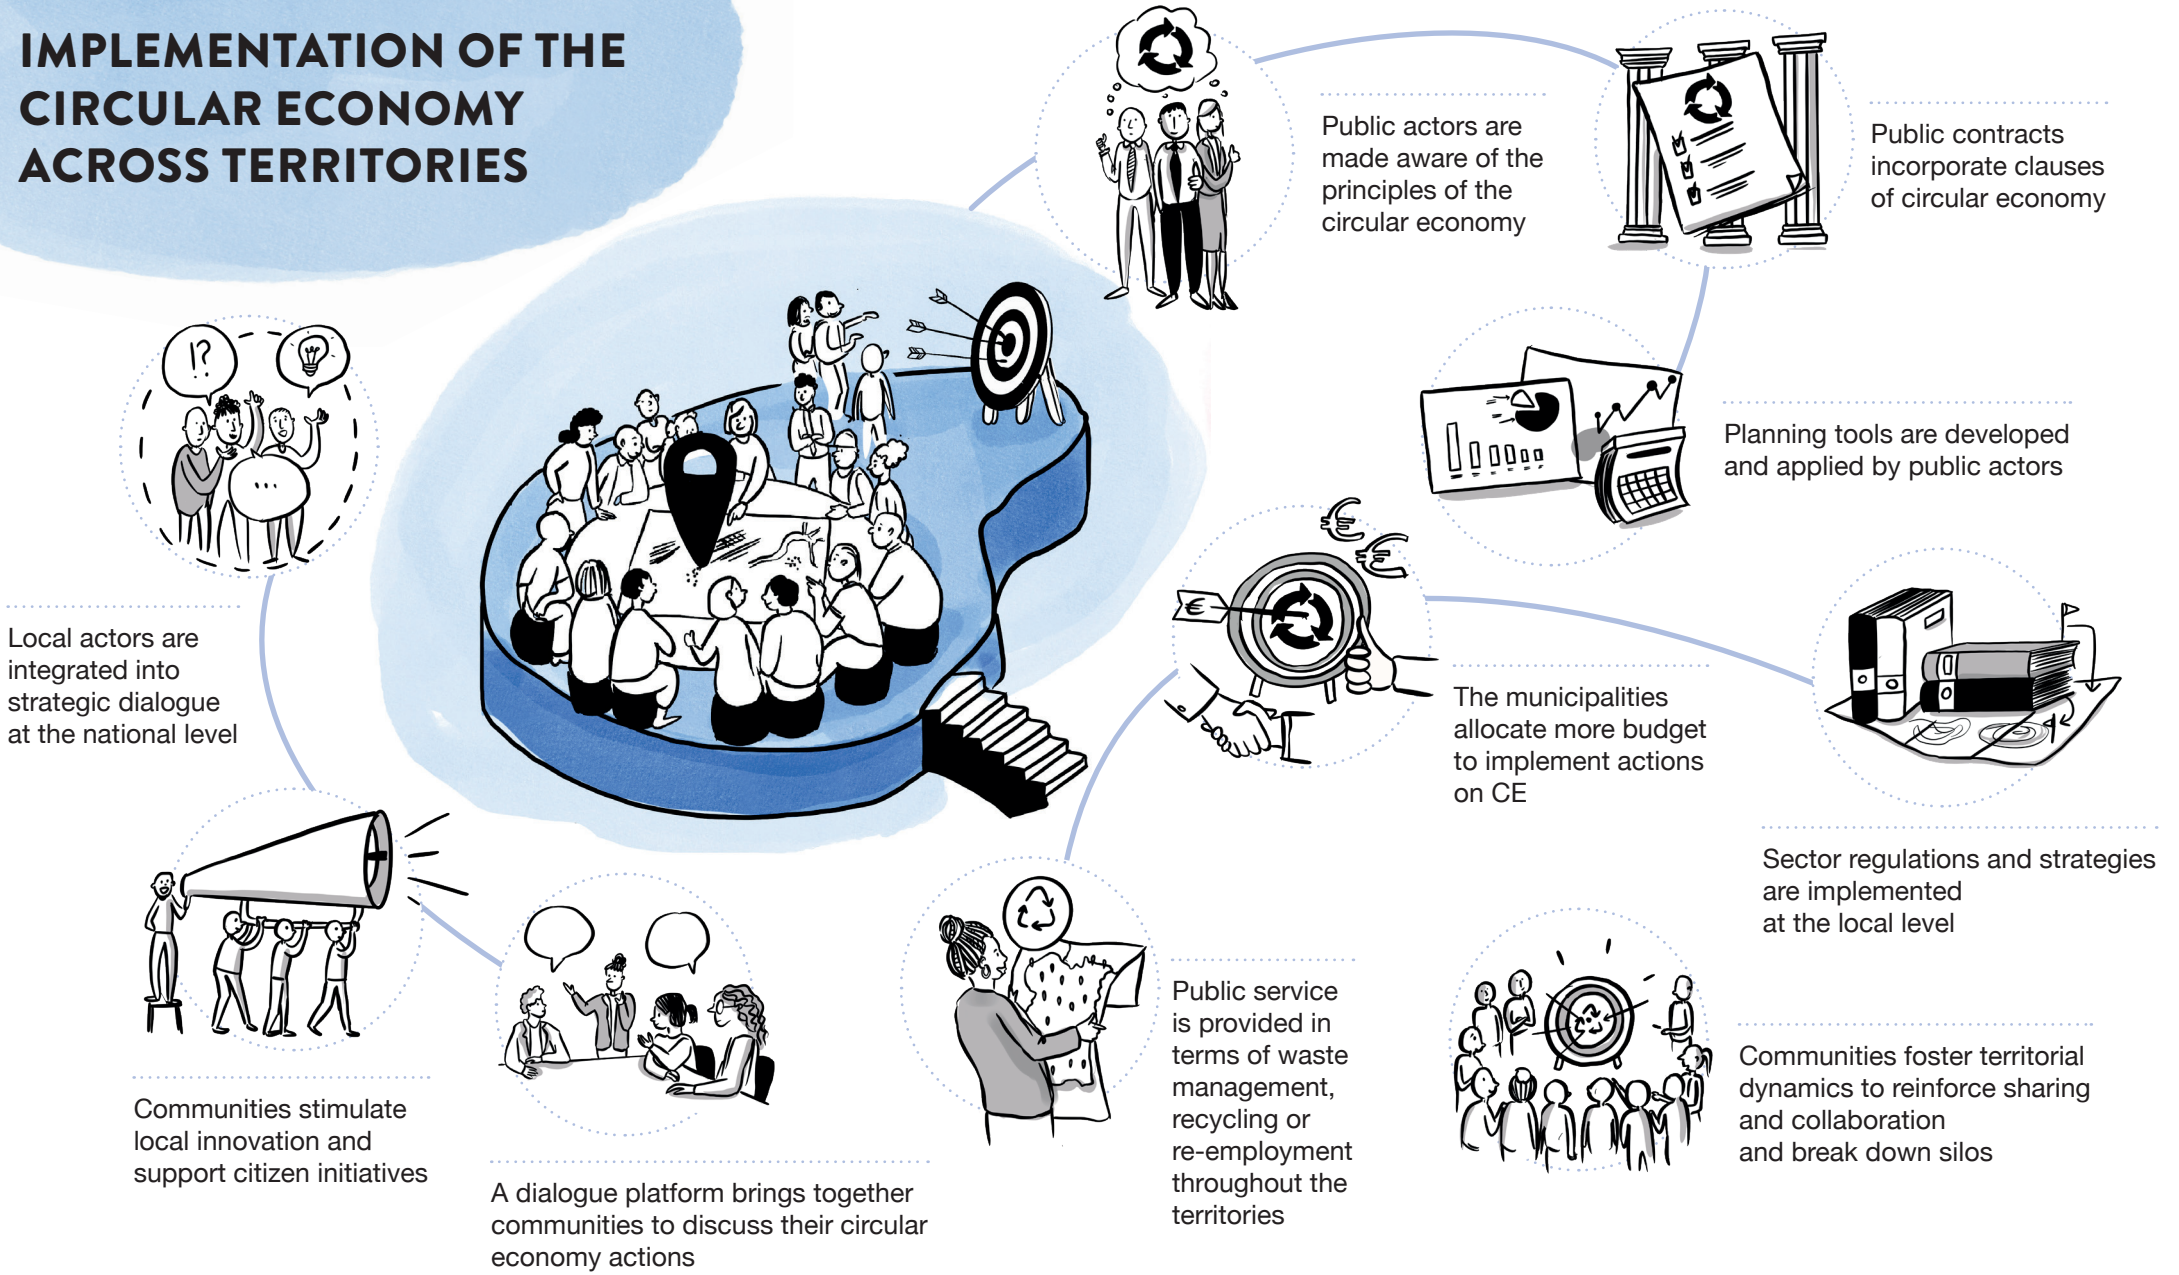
IMPLEMENTATION OF THE CIRCULAR ECONOMY ACROSS TERRITORIES

Public actors are made aware of the principles of the circular economy

Public contracts incorporate clauses of circular economy

Planning tools are developed and applied by public actors

Local actors are integrated into strategic dialogue at the national level

The municipalities allocate more budget to implement actions on CE

Sector regulations and strategies are implemented at the local level

Communities stimulate local innovation and support citizen initiatives

A dialogue platform brings together communities to discuss their circular economy actions

Public service is provided in terms of waste management, recycling or re-employment throughout the territories

Communities foster territorial dynamics to reinforce sharing and collaboration and break down silos